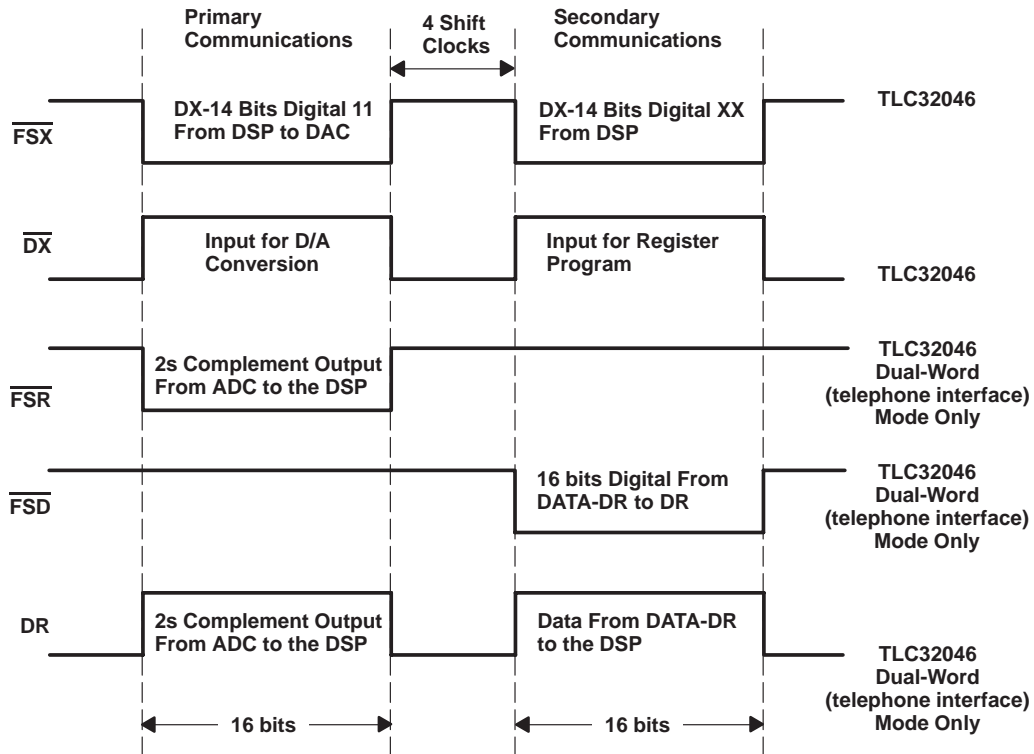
Primary Communications

4 Shift Clocks

Secondary Communications

$\overline{FSX}$

DX-14 Bits Digital 11 From DSP to DAC

DX-14 Bits Digital XX From DSP

TLC32046

$\overline{DX}$

Input for D/A Conversion

Input for Register Program

TLC32046

$\overline{FSR}$

2s Complement Output From ADC to the DSP

TLC32046 Dual-Word (telephone interface) Mode Only

$\overline{FSD}$

16 bits Digital From DATA-DR to DR

TLC32046 Dual-Word (telephone interface) Mode Only

DR

2s Complement Output From ADC to the DSP

Data From DATA-DR to the DSP

TLC32046 Dual-Word (telephone interface) Mode Only

16 bits

16 bits